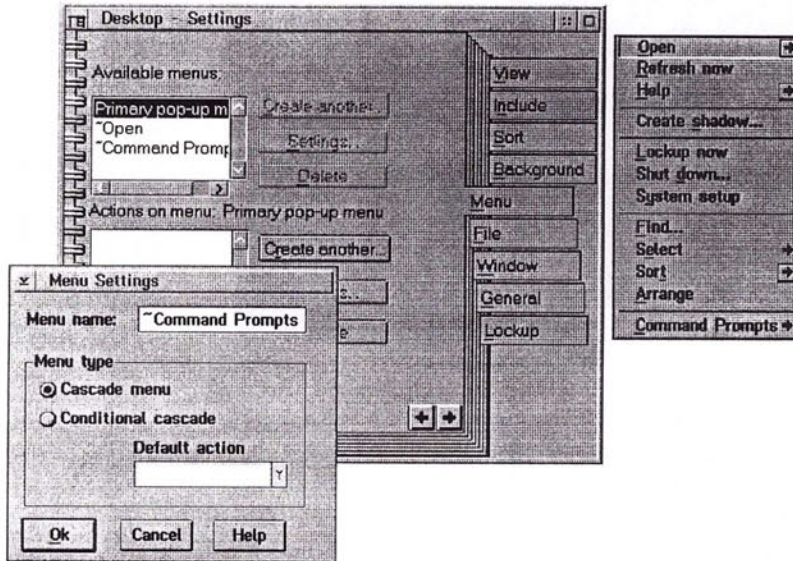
Desktop - Settings

Available menus:

Primary pop-up m
~Open
~Command Promp

Create another...
Settings...
Delete

Actions on menu: Primary pop-up menu

Create another...

View
Include
Sort
Background
Menu
File
Window
General
Lockup

Menu Settings

Menu name: ~Command Prompts

Menu type
Cascade menu
Conditional cascade
Default action

Ok
Cancel
Help

Open
Refresh now
Help
Create shadow...
Lockup now
Shut down...
System setup
Find...
Select
Sort
Arrange
Command Prompts